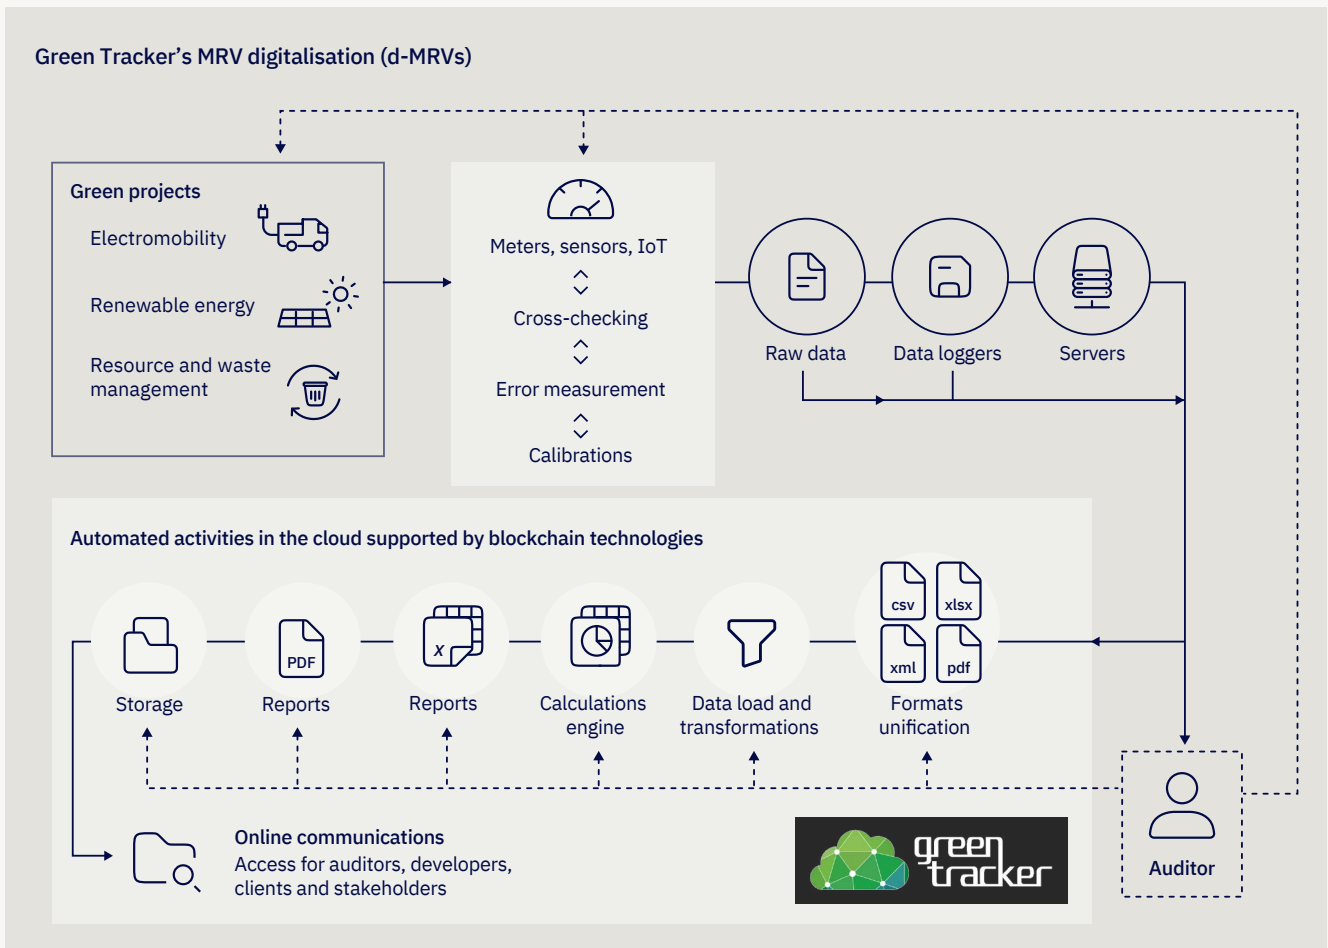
Green Tracker's MRV digitalisation (d-MRVs)

Green projects

Electromobility

Renewable energy

Resource and waste management

Meters, sensors, IoT

Cross-checking

Error measurement

Calibrations

Raw data

Data loggers

Servers

Automated activities in the cloud supported by blockchain technologies

Storage

PDF

Reports

x

Reports

Calculations engine

Data load and transformations

csv

xlsx

xml

pdf

Formats unification

Online communications
Access for auditors, developers, clients and stakeholders

green tracker

Auditor